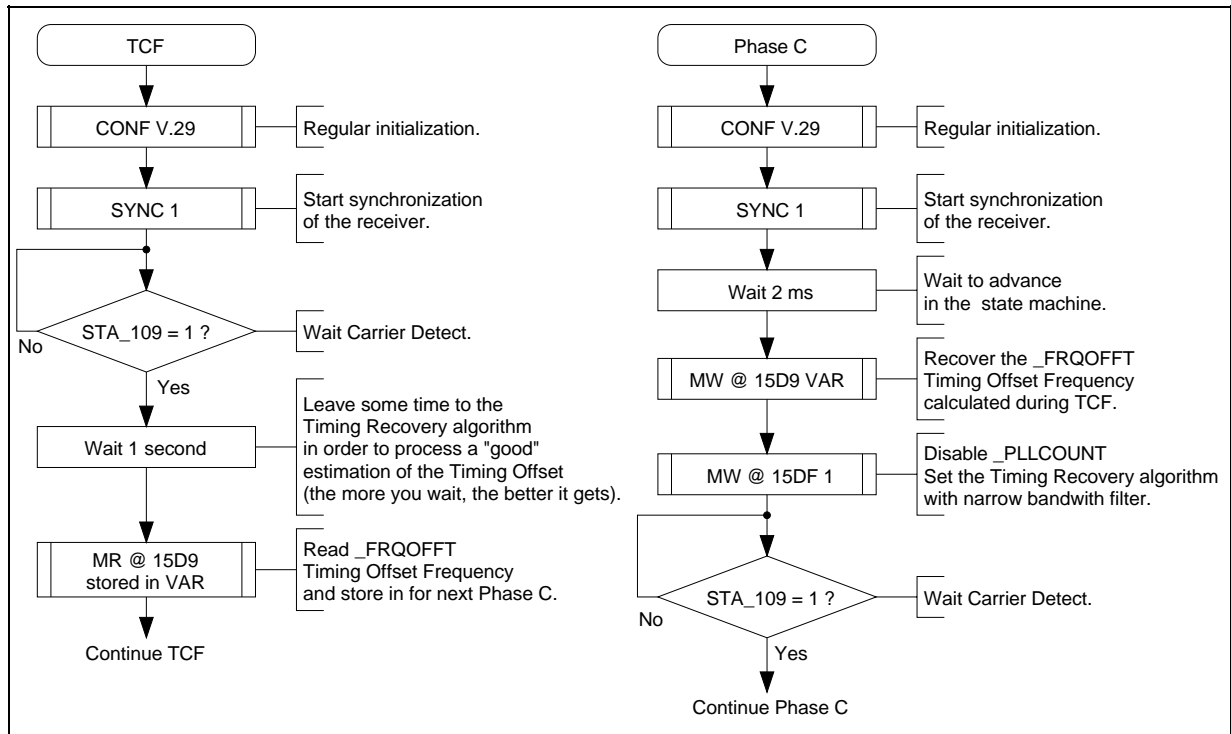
TCF

CONF V.29

Regular initialization.

SYNC 1

Start synchronization of the receiver.

STA_109 = 1 ?

No

Wait Carrier Detect.

Yes

Wait 1 second

Leave some time to the Timing Recovery algorithm in order to process a "good" estimation of the Timing Offset (the more you wait, the better it gets).

MR @ 15D9 stored in VAR

Read _FRQOFFT Timing Offset Frequency and store in for next Phase C.

Continue TCF

Phase C

CONF V.29

Regular initialization.

SYNC 1

Start synchronization of the receiver.

Wait 2 ms

Wait to advance in the state machine.

MW @ 15D9 VAR

Recover the _FRQOFFT Timing Offset Frequency calculated during TCF.

MW @ 15DF 1

Disable _PLLCOUNT Set the Timing Recovery algorithm with narrow bandwith filter.

STA_109 = 1 ?

No

Wait Carrier Detect.

Yes

Continue Phase C